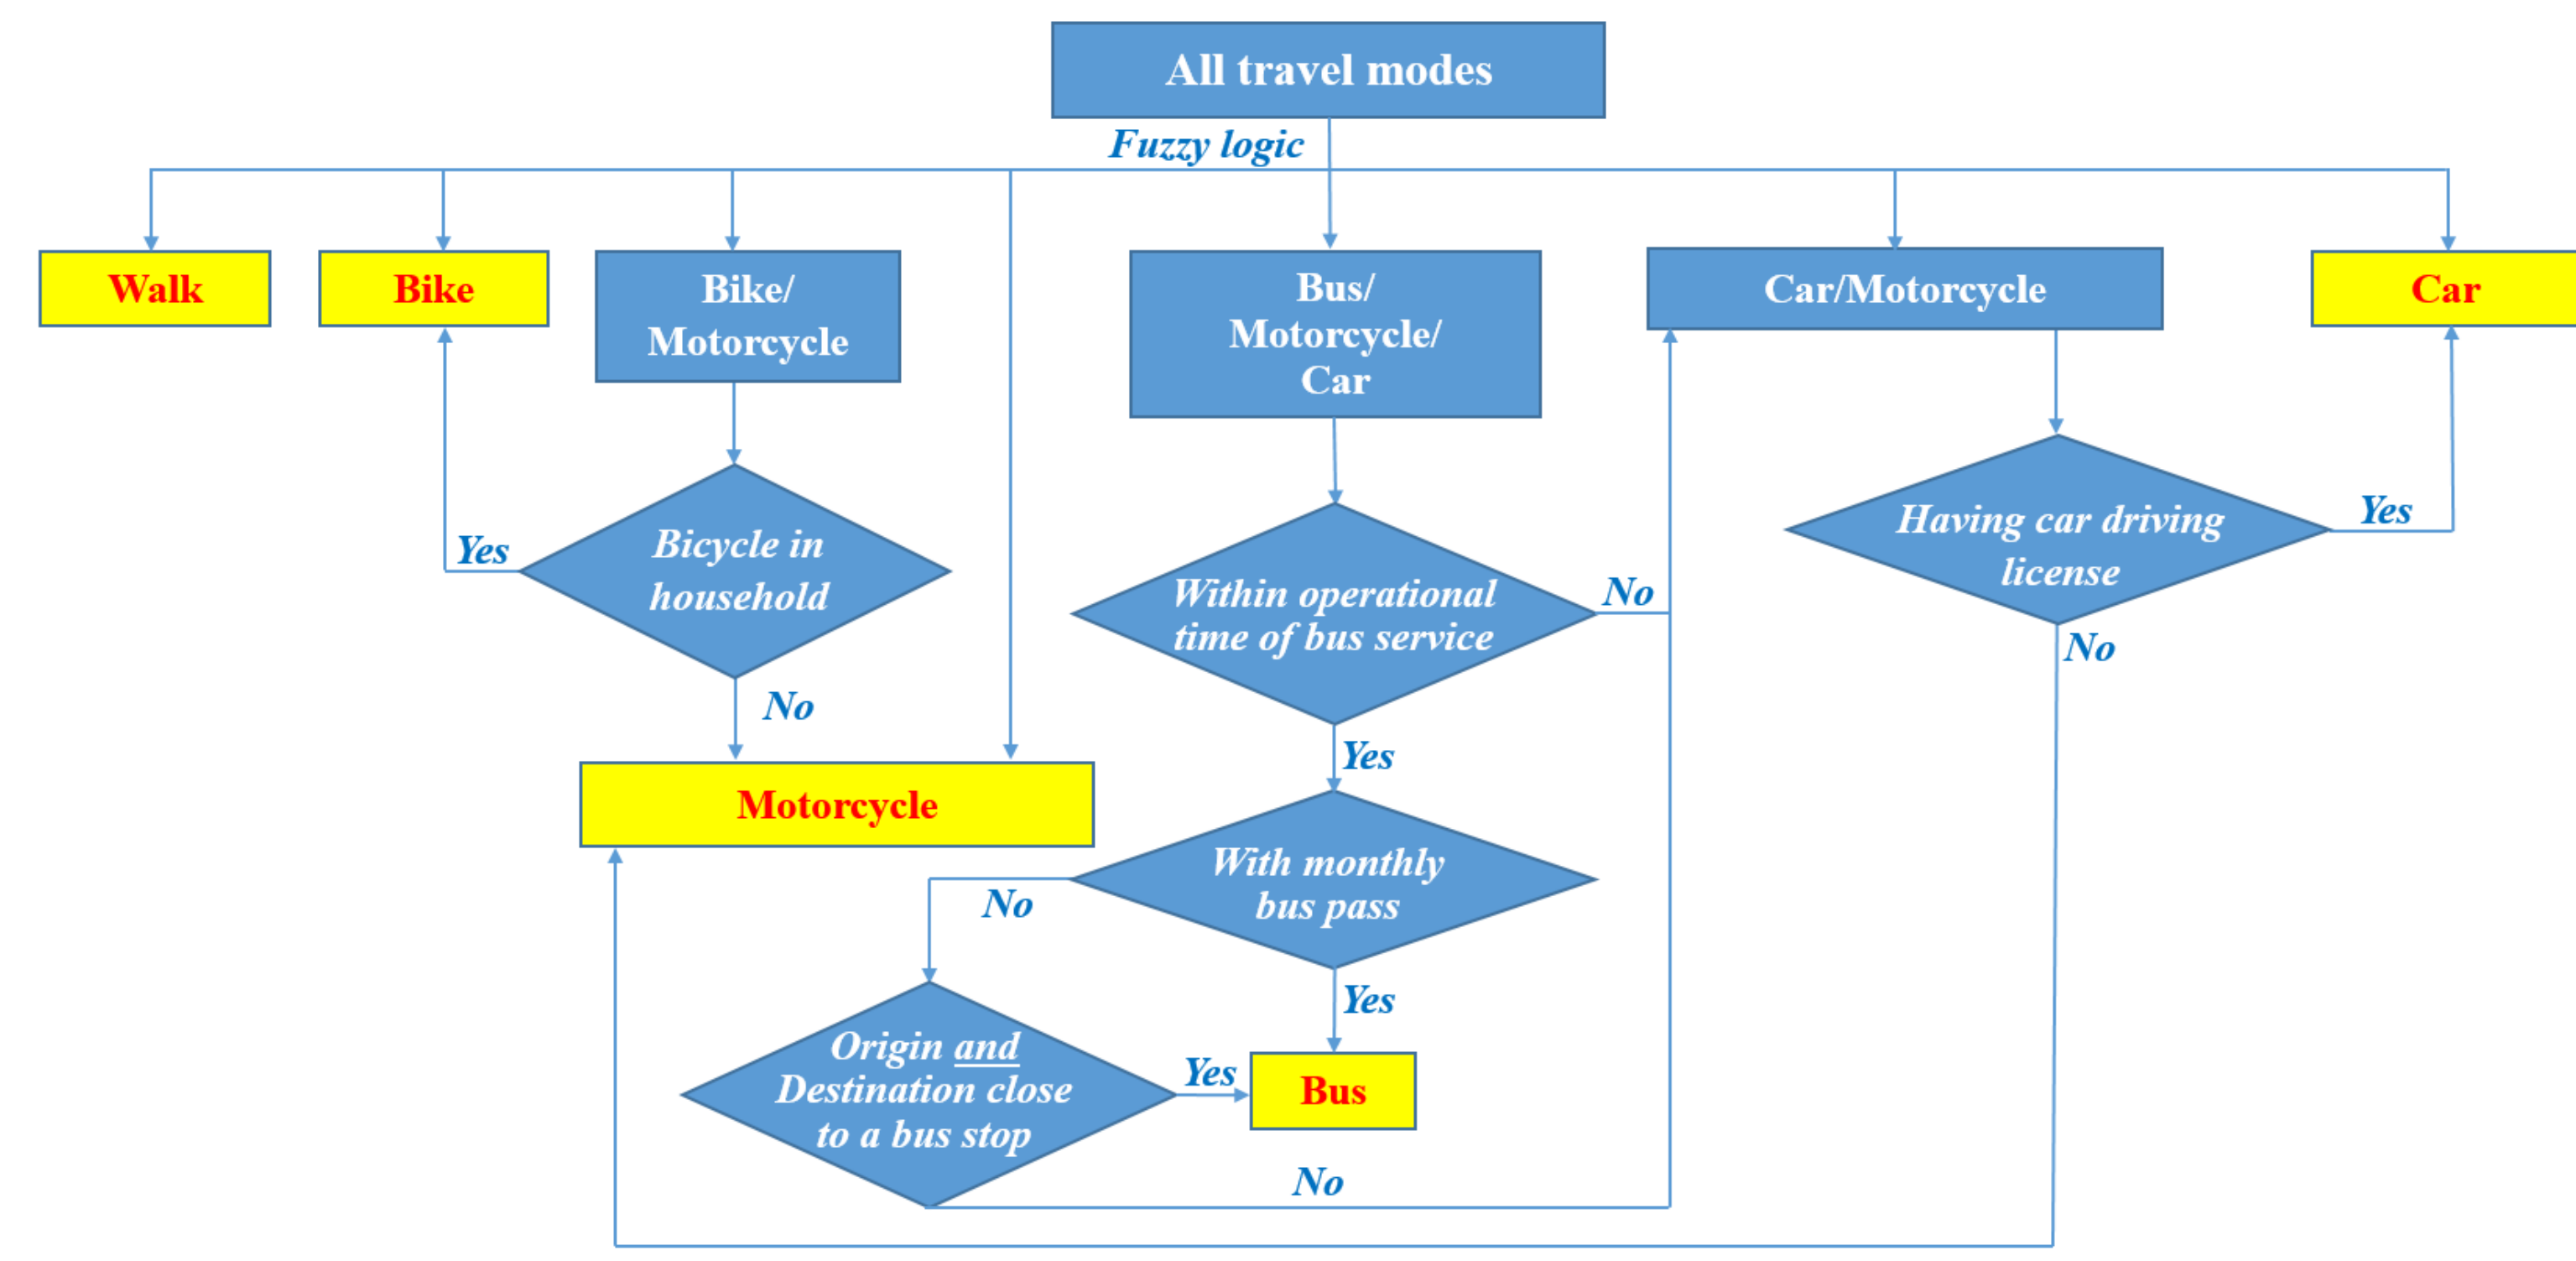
All travel modes

Fuzzy logic

Walk

Bike

Bike/ Motorcycle

Bus/ Motorcycle/ Car

Car/Motorcycle

Car

Yes

Bicycle in household

No

Within operational time of bus service

No

Having car driving license

Yes

No

Yes

Motorcycle

With monthly bus pass

No

Yes

Origin and Destination close to a bus stop

Yes

Bus

No